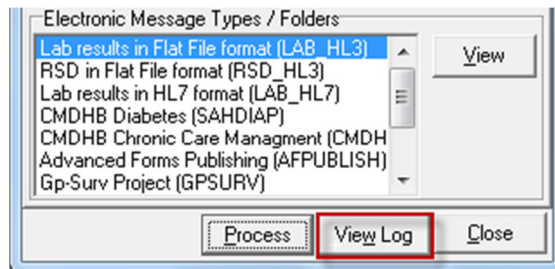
Electronic Message Types / Folders

Lab results in Flat File format (LAB_HL3)
RSD in Flat File format (RSD_HL3)
Lab results in HL7 format (LAB_HL7)
CMDHB Diabetes (SAHDIAP)
CMDHB Chronic Care Managment (CMDH
Advanced Forms Publishing (AFPUBLISH)
Gp-Surv Project (GPSURV)

View

Process

View Log

Close